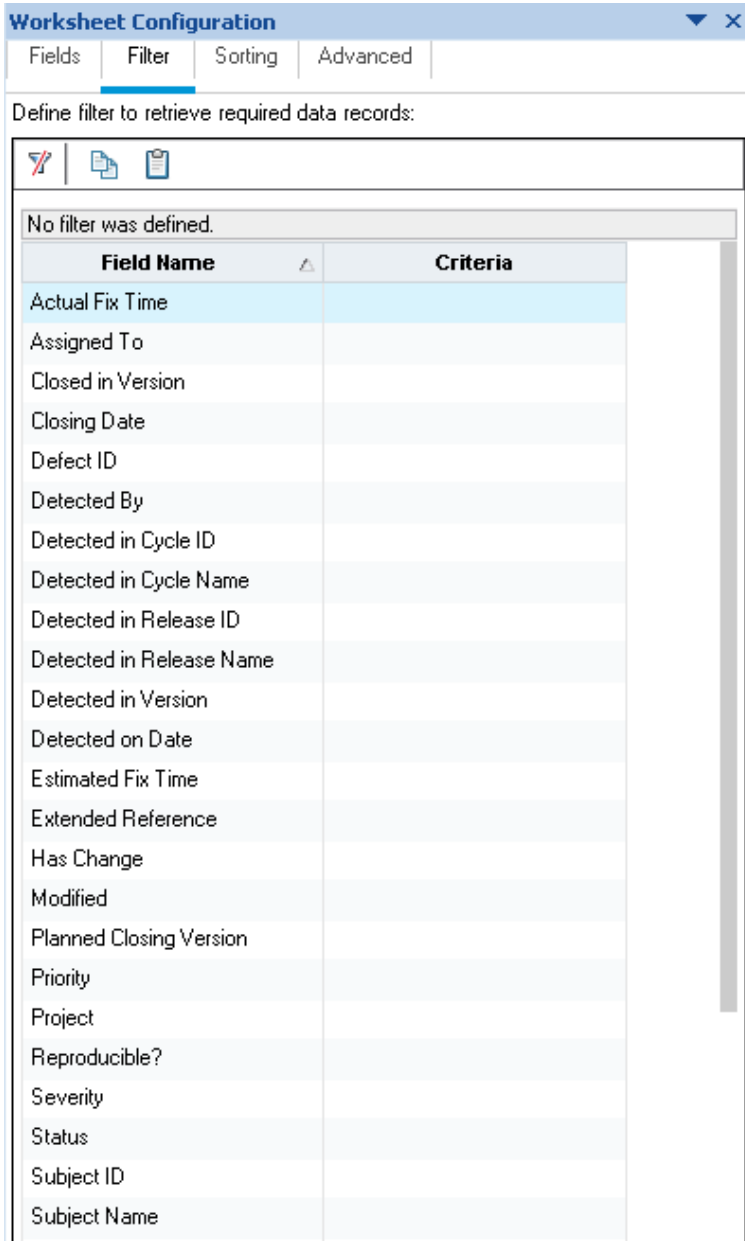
Worksheet Configuration

Fields | Filter | Sorting | Advanced

Define filter to retrieve required data records:

No filter was defined.

| Field Name | Criteria |
|---|---|
| Actual Fix Time | |
| Assigned To | |
| Closed in Version | |
| Closing Date | |
| Defect ID | |
| Detected By | |
| Detected in Cycle ID | |
| Detected in Cycle Name | |
| Detected in Release ID | |
| Detected in Release Name | |
| Detected in Version | |
| Detected on Date | |
| Estimated Fix Time | |
| Extended Reference | |
| Has Change | |
| Modified | |
| Planned Closing Version | |
| Priority | |
| Project | |
| Reproducible? | |
| Severity | |
| Status | |
| Subject ID | |
| Subject Name | |